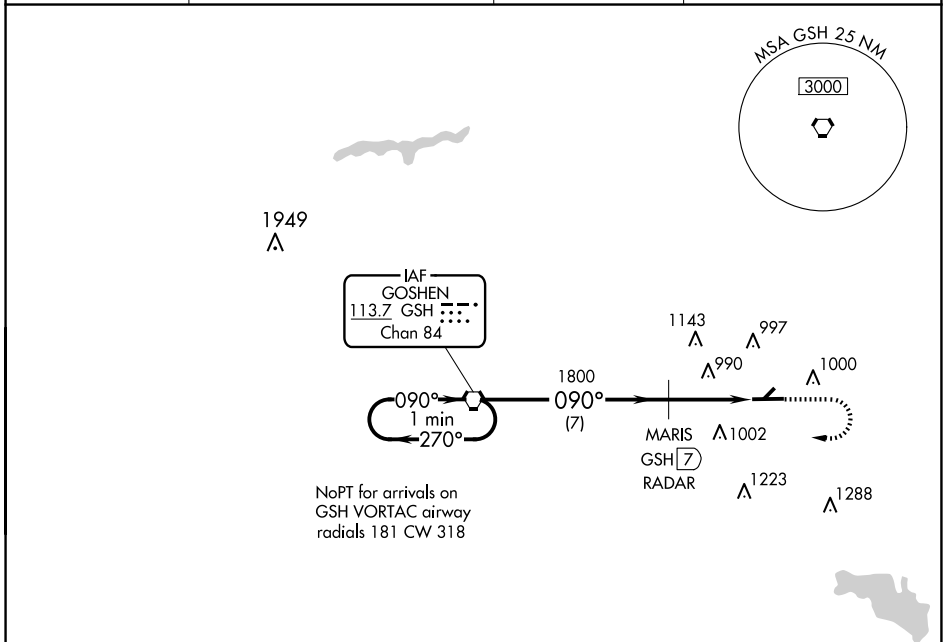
MSA GSH 25 NM

3000

1949

IAF
GOSHEN
113.7 GSH
Chan 84

090°
1 min
270°

1800
090°
(7)

1143

997

990

1000

MARIS
GSH 7
RADAR

1002

1223

1288

NoPT for arrivals on GSH VORTAC airway radials 181 CW 318